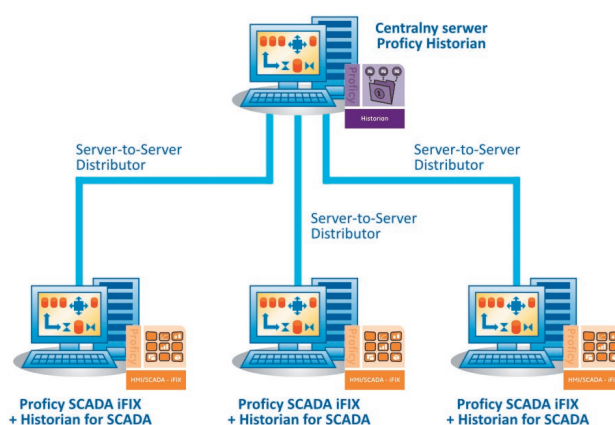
Centralny serwer
Proficy Historian

Proficy

Historian

Server-to-Server
Distributor

Server-to-Server
Distributor

Server-to-Server
Distributor

Proficy

HMI/SCADA - iFIX

Proficy

HMI/SCADA - iFIX

Proficy

HMI/SCADA - iFIX

Proficy SCADA iFIX
+ Historian for SCADA

Proficy SCADA iFIX
+ Historian for SCADA

Proficy SCADA iFIX
+ Historian for SCADA